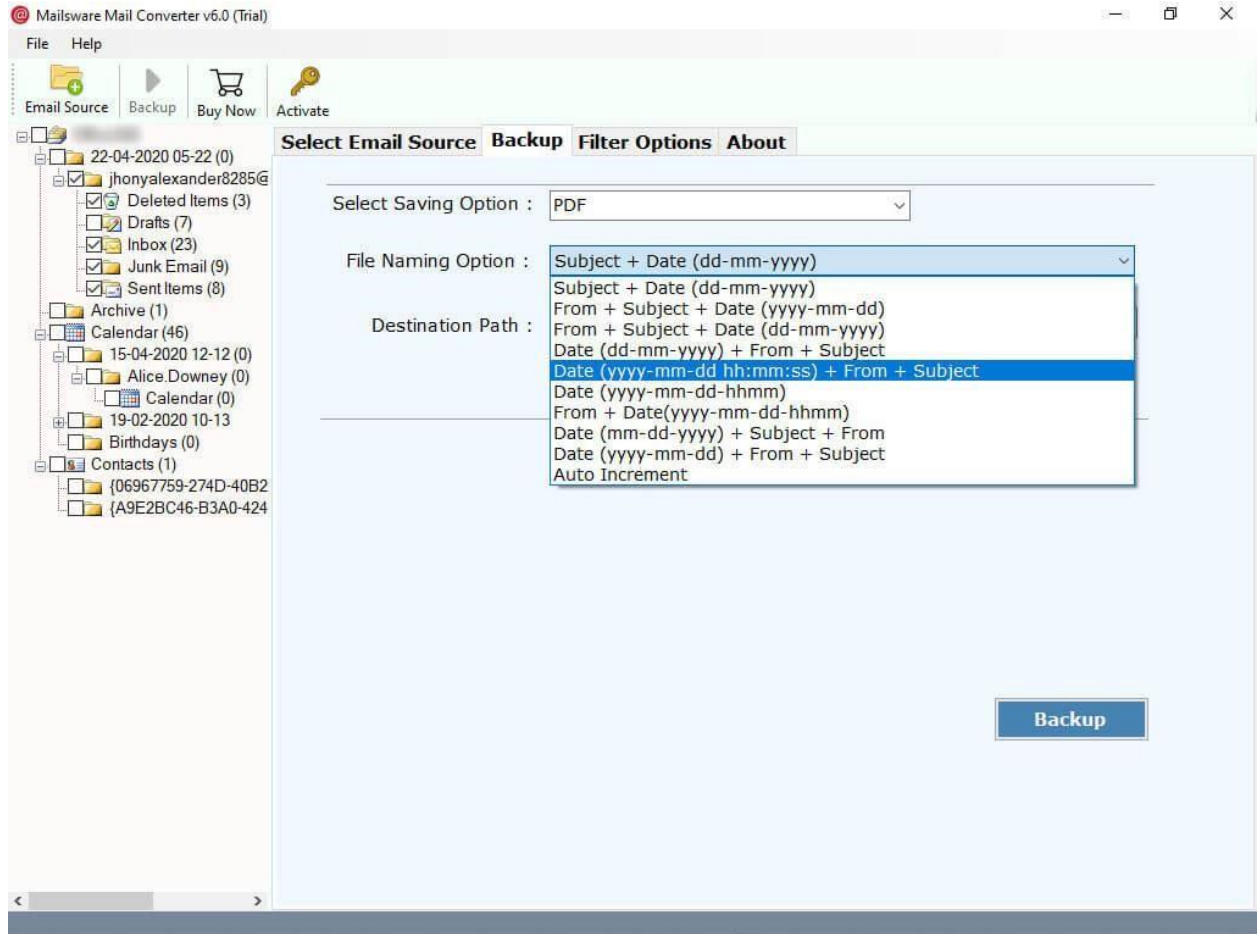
Mailsware Mail Converter v6.0 (Trial)

File Help

Email Source Backup Buy Now Activate

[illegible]
22-04-2020 05-22 (0)
jhonyalexander8285@
Deleted Items (3)
Drafts (7)
Inbox (23)
Junk Email (9)
Sent Items (8)
Archive (1)
Calendar (46)
15-04-2020 12-12 (0)
Alice.Downey (0)
Calendar (0)
19-02-2020 10-13
Birthdays (0)
Contacts (1)
{06967759-274D-40B2
{A9E2BC46-B3A0-424

Select Email Source Backup Filter Options About

Select Saving Option : PDF

File Naming Option : Subject + Date (dd-mm-yyyy)

Destination Path :

Subject + Date (dd-mm-yyyy)
From + Subject + Date (yyyy-mm-dd)
From + Subject + Date (dd-mm-yyyy)
Date (dd-mm-yyyy) + From + Subject
Date (yyyy-mm-dd hh:mm:ss) + From + Subject
Date (yyyy-mm-dd-hhmm)
From + Date(yyyy-mm-dd-hhmm)
Date (mm-dd-yyyy) + Subject + From
Date (yyyy-mm-dd) + From + Subject
Auto Increment

Backup